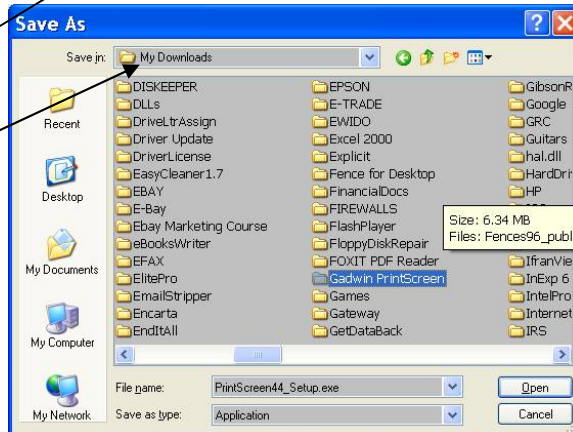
Save As

Save in: My Downloads

Recent

Desktop

My Documents

My Computer

My Network

DISKEEPER
DLLs
DriveLtrAssign
Driver Update
DriverLicense
EasyCleaner1.7
EBAY
E-Bay
Ebay Marketing Course
eBooksWriter
EFAX
ElitePro
EmailStripper
Encarta
EndItAll

EPSON
E-TRADE
EWIDO
Excel 2000
Explicit
Fence for Desktop
FinancialDocs
FIREWALLS
FlashPlayer
FloppyDiskRepair
FOXIT PDF Reader
Gadwin PrintScreen
Games
Gateway
GetDataBack

GibsonR
Google
GRC
Guitars
hal.dll
HardDri
HP
IfranVie
InExp 6
IntelPro
Internet
IRS

Size: 6.34 MB
Files: Fences96_publ

File name: PrintScreen44_Setup.exe
Save as type: Application

Open
Cancel